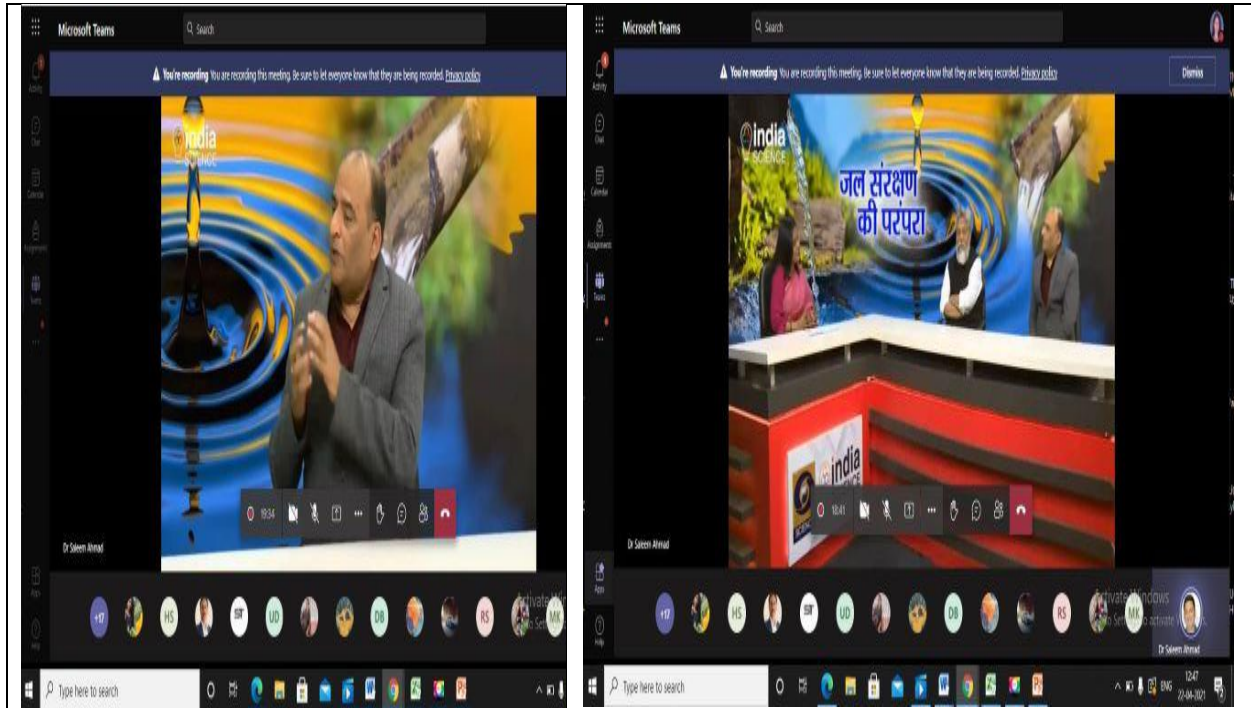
Microsoft Teams

Search

Activity

Chat

Calendar

Assignments

Teams

Apps

Help

You're recording You are recording this meeting. Be sure to let everyone know that they are being recorded. Privacy policy

india SCIENCE

19:34

Dr Saleem Ahmad

+17 HS UD DB RS MK

Activate Wi

Type here to search

Microsoft Teams

Search

Activity

Chat

Calendar

Assignments

Teams

Apps

Help

You're recording You are recording this meeting. Be sure to let everyone know that they are being recorded. Privacy policy

Dismiss

india SCIENCE

जल संरक्षण की परंपरा

india

18:41

Dr Saleem Ahmad

+17 HS UD DB RS MK

Activate Windows

Dr Saleem Ahmad

Type here to search

ENG

12:47

22-04-2021